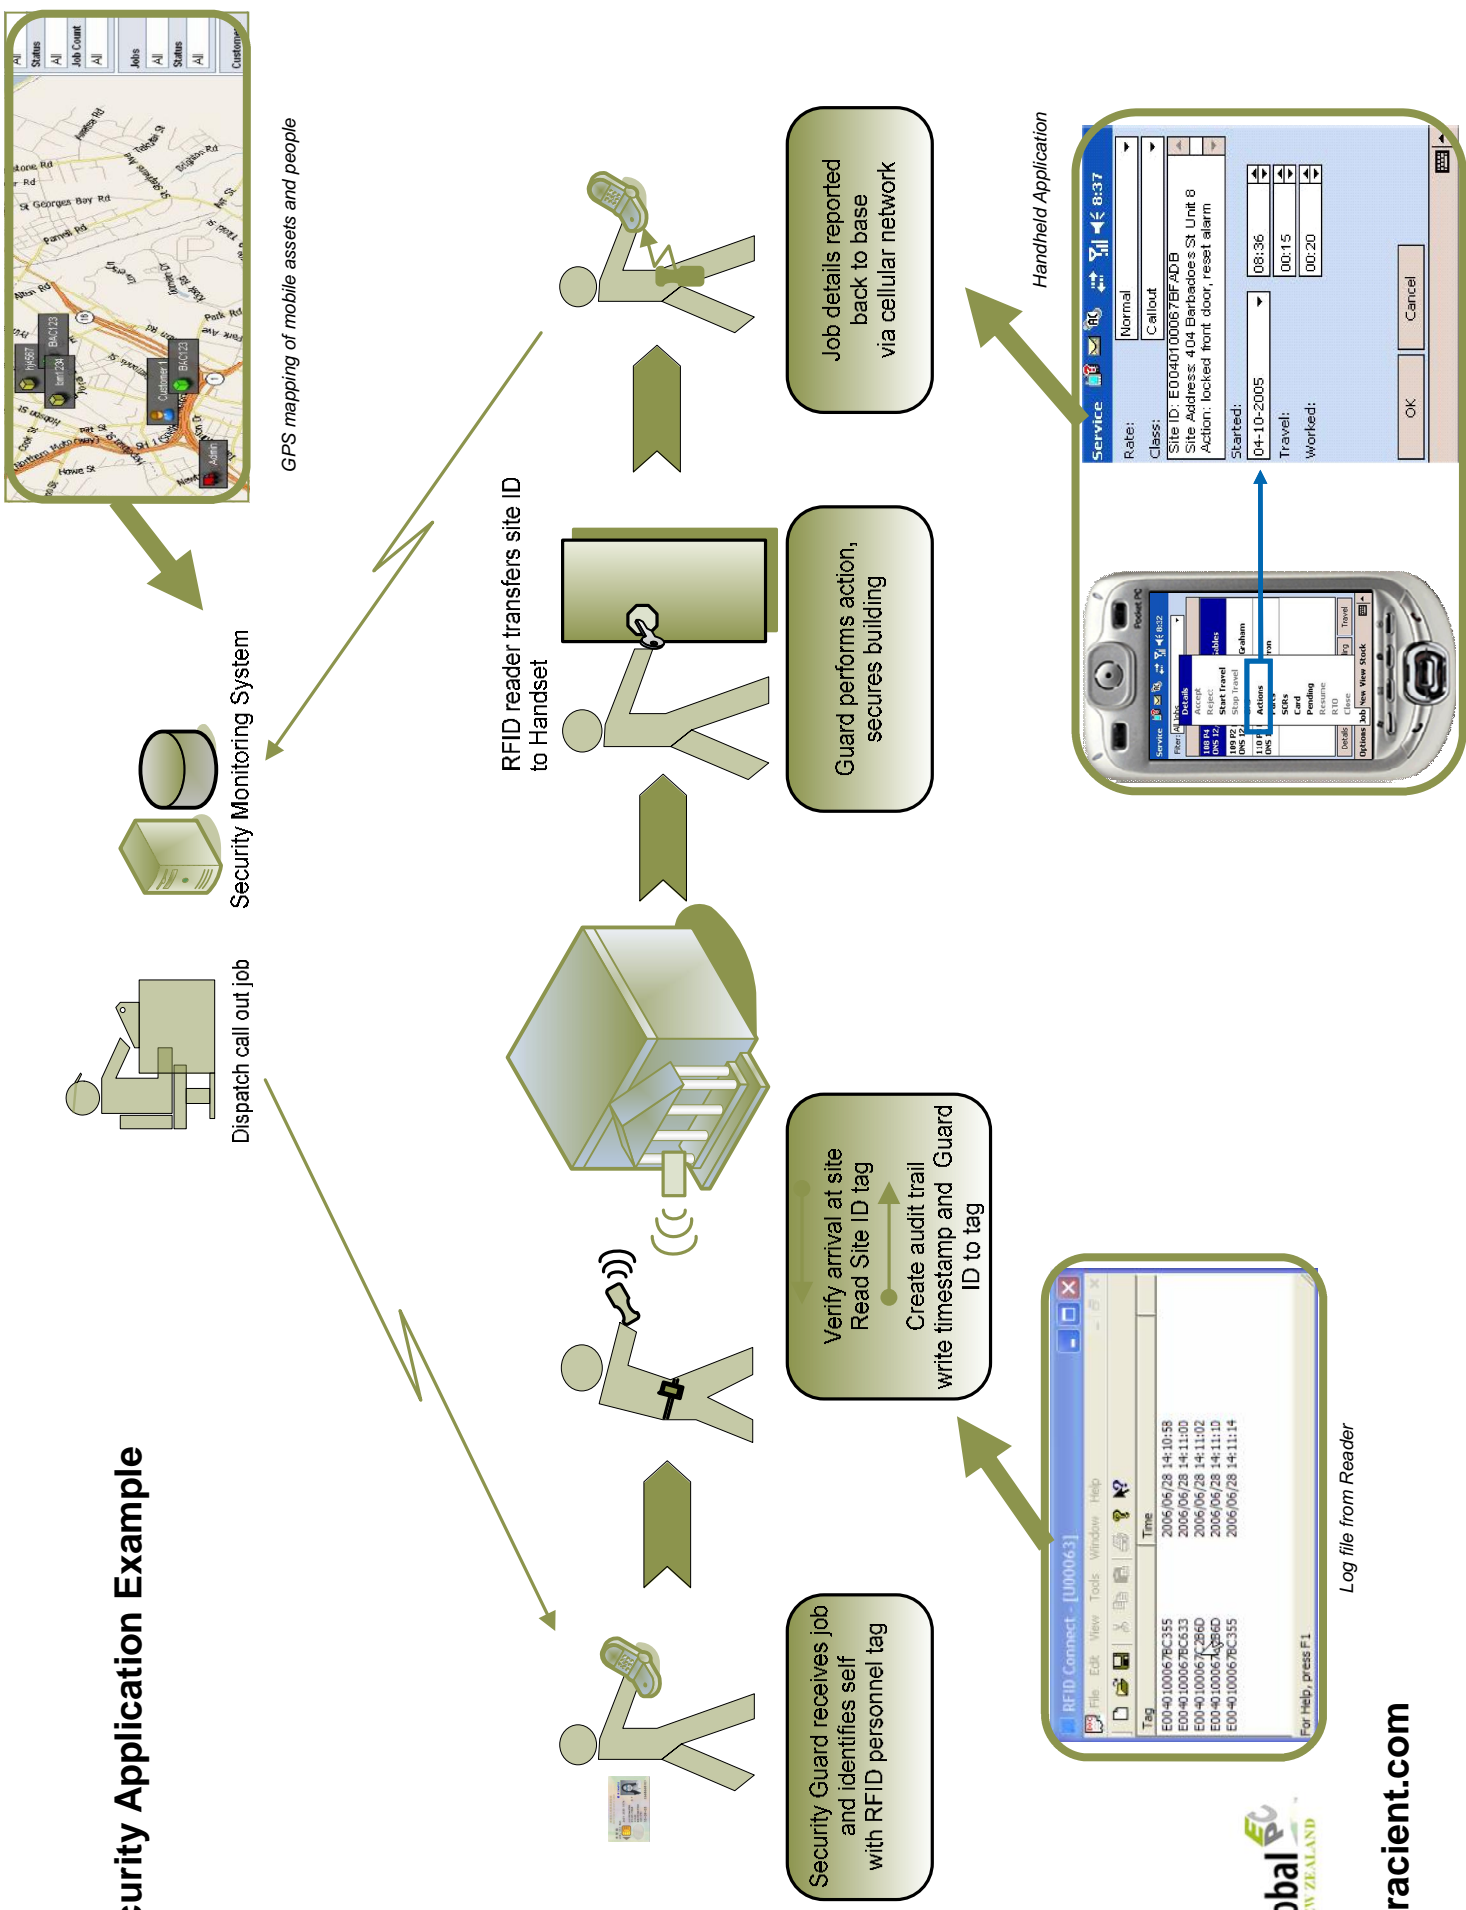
curity Application Example

Dispatch call out job

Security Monitoring System

GPS mapping of mobile assets and people

Security Guard receives job and identifies self with RFID personnel tag

Verify arrival at site
Read Site ID tag
Create audit trail
write timestamp and Guard ID to tag

RFID reader transfers site ID to Handset

Guard performs action, secures building

Job details reported back to base via cellular network

Handheld Application

Service 8:37
Rate: Normal
Class: Callout
Site ID: E00401000067BFADB
Site Address: 404 Barbadoes St Unit 8
Action: locked front door, reset alarm
Started: 04-10-2005 08:36
Travel: 00:15
Worked: 00:20
OK Cancel

RFID Connect - [U00063]
File Edit View Tools Window Help
Tag | Time
E00401000067BC355 | 2006/06/28 14:10:58
E00401000067BC633 | 2006/06/28 14:11:00
E00401000067C286D | 2006/06/28 14:11:02
E00401000067C286D | 2006/06/28 14:11:10
E00401000067BC355 | 2006/06/28 14:11:14
For Help, press F1

Log file from Reader

obal
W ZEALAND

racient.com